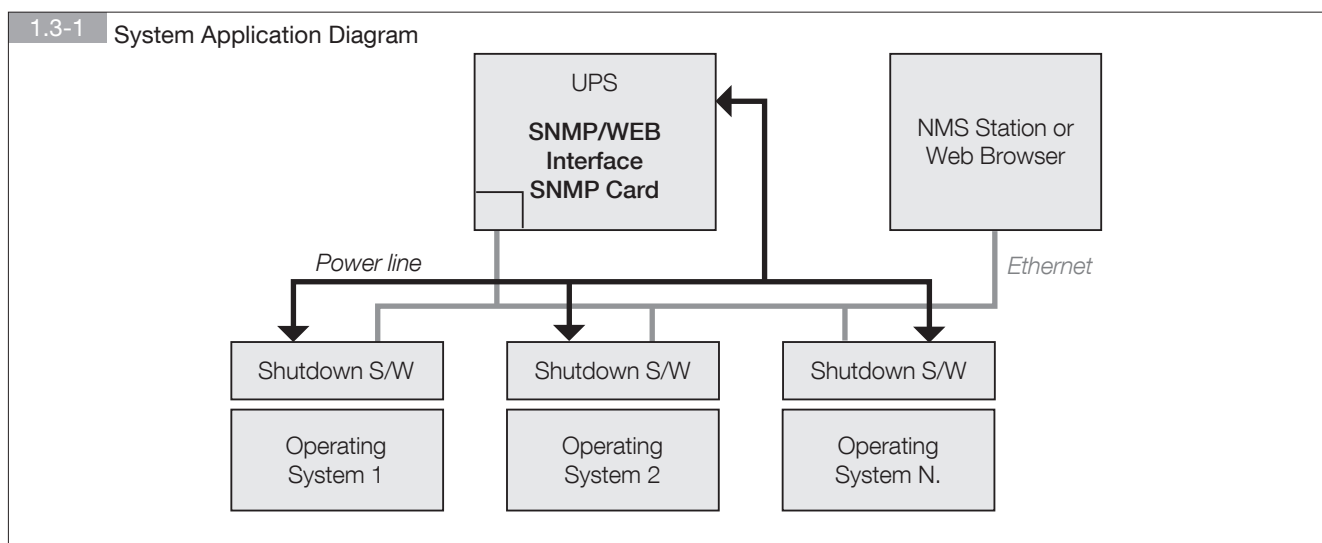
1.3-1 System Application Diagram

UPS

SNMP/WEB Interface SNMP Card

NMS Station or Web Browser

Power line

Ethernet

Shutdown S/W

Shutdown S/W

Shutdown S/W

Operating System 1

Operating System 2

Operating System N.